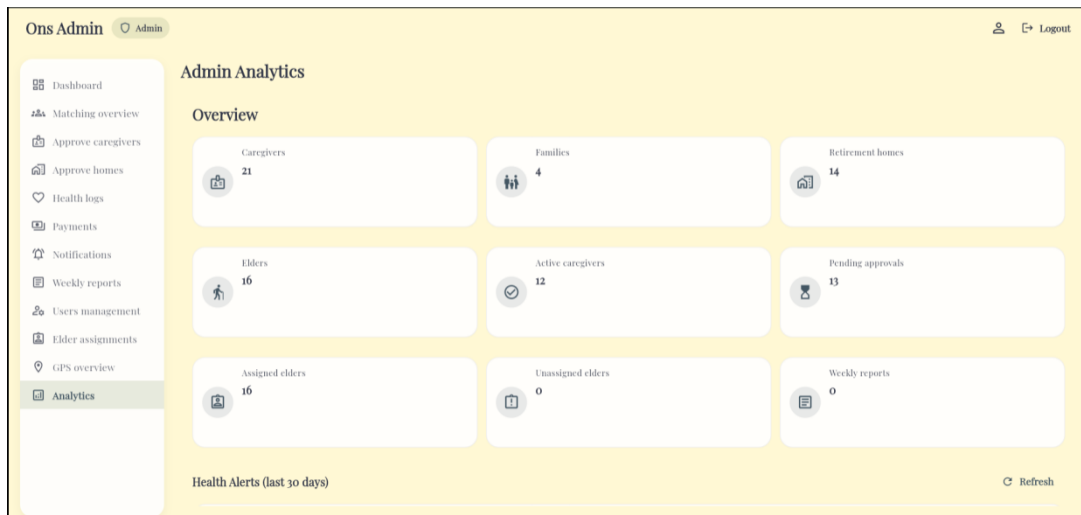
Ons Admin Admin

Logout

Dashboard
Matching overview
Approve caregivers
Approve homes
Health logs
Payments
Notifications
Weekly reports
Users management
Elder assignments
GPS overview
Analytics

Admin Analytics

Overview

Caregivers
21

Families
4

Retirement homes
14

Elders
16

Active caregivers
12

Pending approvals
13

Assigned elders
16

Unassigned elders
0

Weekly reports
0

Health Alerts (last 30 days)

Refresh